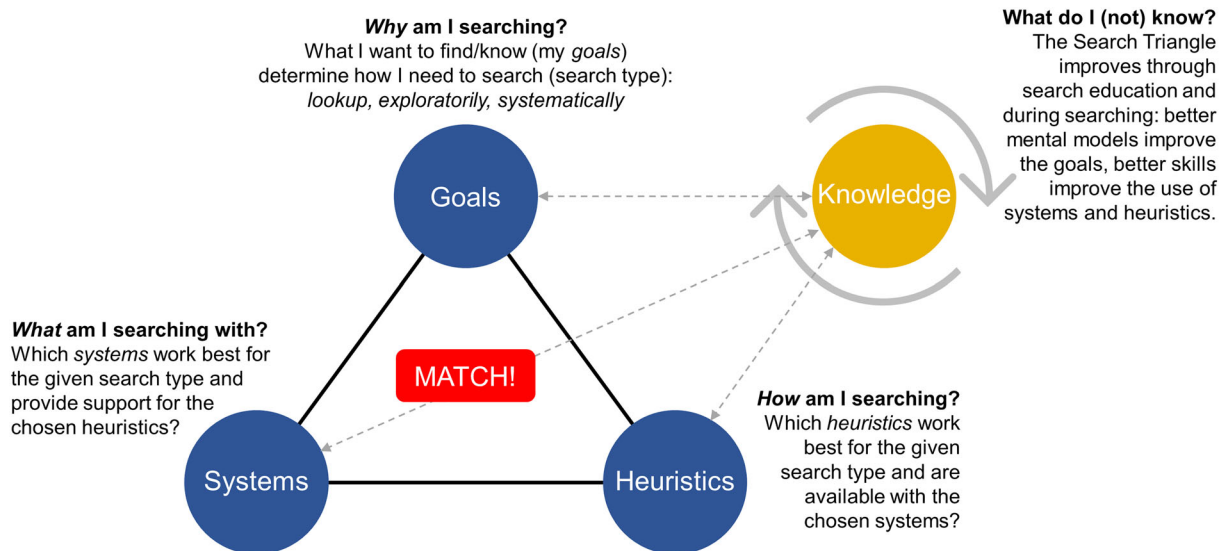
**Why am I searching?**
What I want to find/know (my *goals*) determine how I need to search (search type): *lookup, exploratorily, systematically*

**What do I (not) know?**
The Search Triangle improves through search education and during searching: better mental models improve the goals, better skills improve the use of systems and heuristics.

Goals

Knowledge

**What am I searching with?**
Which *systems* work best for the given search type and provide support for the chosen heuristics?

MATCH!

**How am I searching?**
Which *heuristics* work best for the given search type and are available with the chosen systems?

Systems

Heuristics